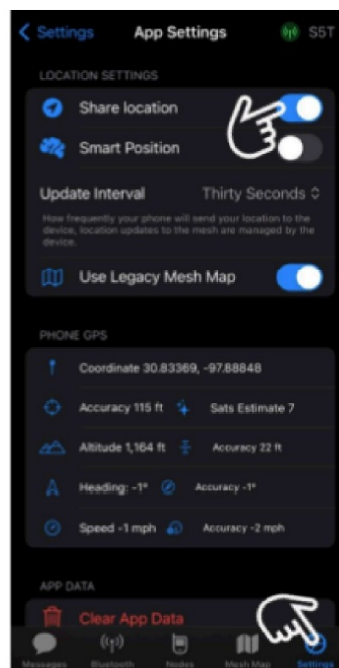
< Settings App Settings S5T

LOCATION SETTINGS

Share location

Smart Position

Update Interval Thirty Seconds ⇕

How frequently your phone will send your location to the device, location updates to the mesh are managed by the device.

Use Legacy Mesh Map

PHONE GPS

Coordinate 30.83369, -97.88848

Accuracy 115 ft Sats Estimate 7

Altitude 1,164 ft Accuracy 22 ft

Heading: -1° Accuracy -1°

Speed -1 mph Accuracy -2 mph

APP DATA

Clear App Data

Messages Bluetooth Nodes Mesh Map Settings